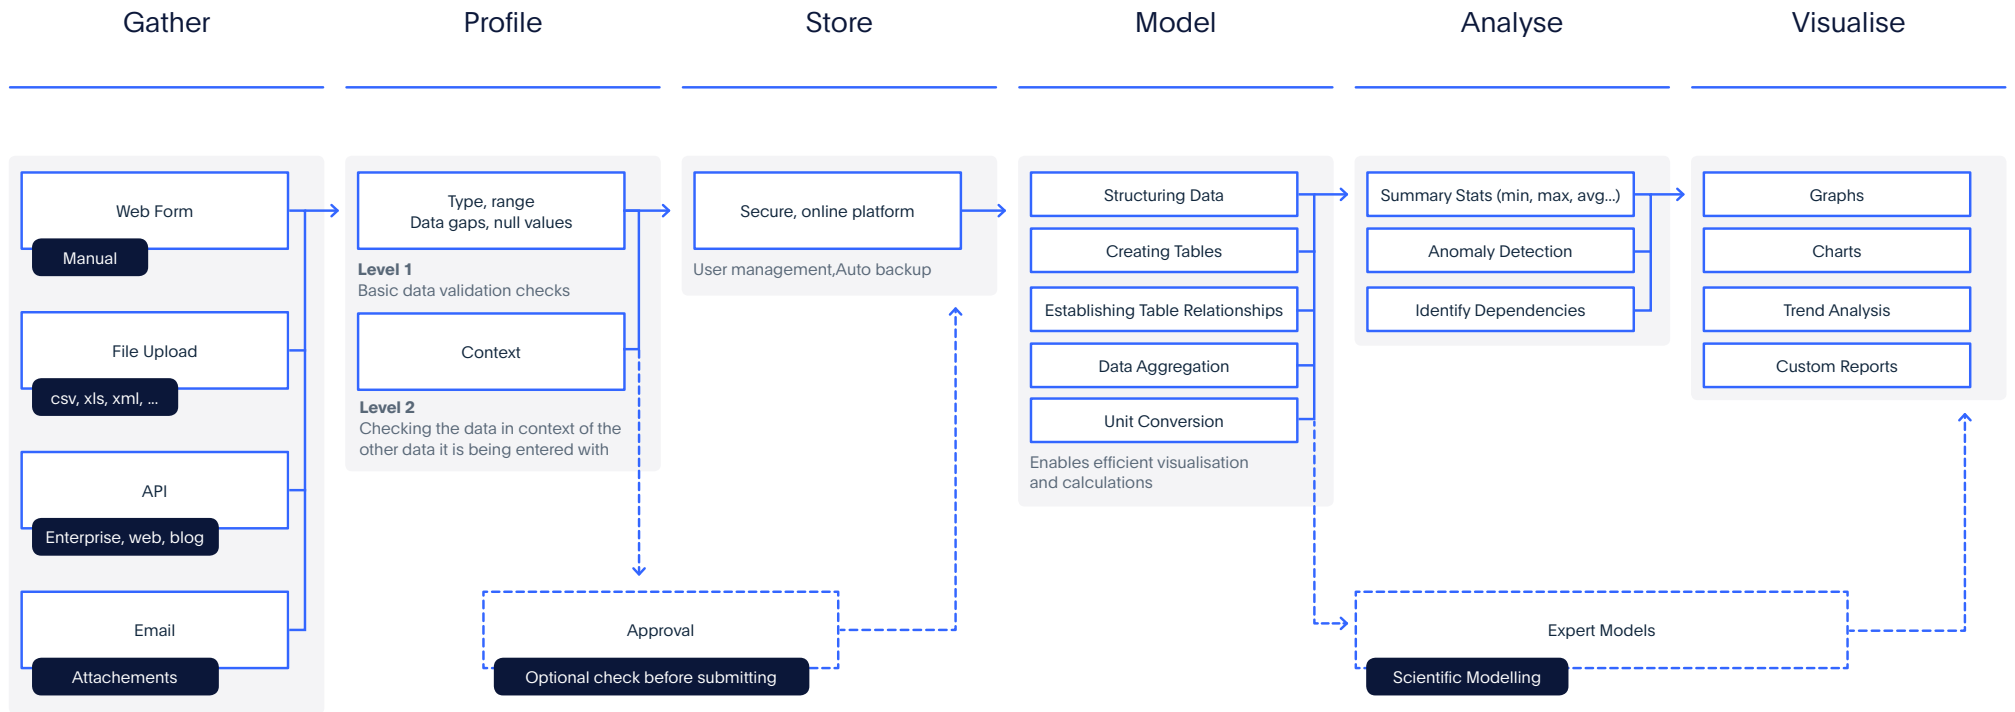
Gather

Web Form
Manual

File Upload
csv, xls, xml, ...

API
Enterprise, web, blog

Email
Attachements

Profile

Type, range
Data gaps, null values

Level 1
Basic data validation checks

Context

Level 2
Checking the data in context of the other data it is being entered with

Approval
Optional check before submitting

Store

Secure, online platform

User management,Auto backup

Model

Structuring Data

Creating Tables

Establishing Table Relationships

Data Aggregation

Unit Conversion

Enables efficient visualisation and calculations

Analyse

Summary Stats (min, max, avg...)

Anomaly Detection

Identify Dependencies

Expert Models
Scientific Modelling

Visualise

Graphs

Charts

Trend Analysis

Custom Reports